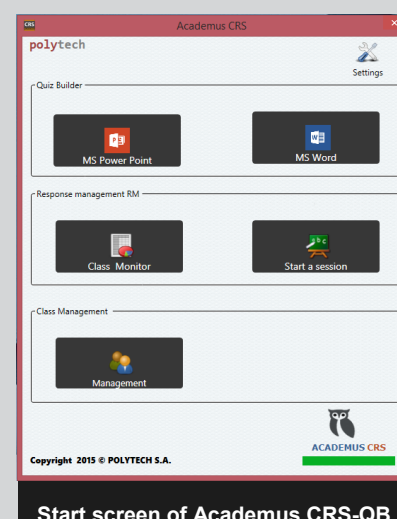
CRS Academus CRS ×

polytech

Settings

Quiz Builder

MS Power Point

MS Word

Response management RM

Class Monitor

Start a session

Class Management

Management

ACADEMUS CRS

Copyright 2015 © POLYTECH S.A.

Start screen of Academus CRS-QB